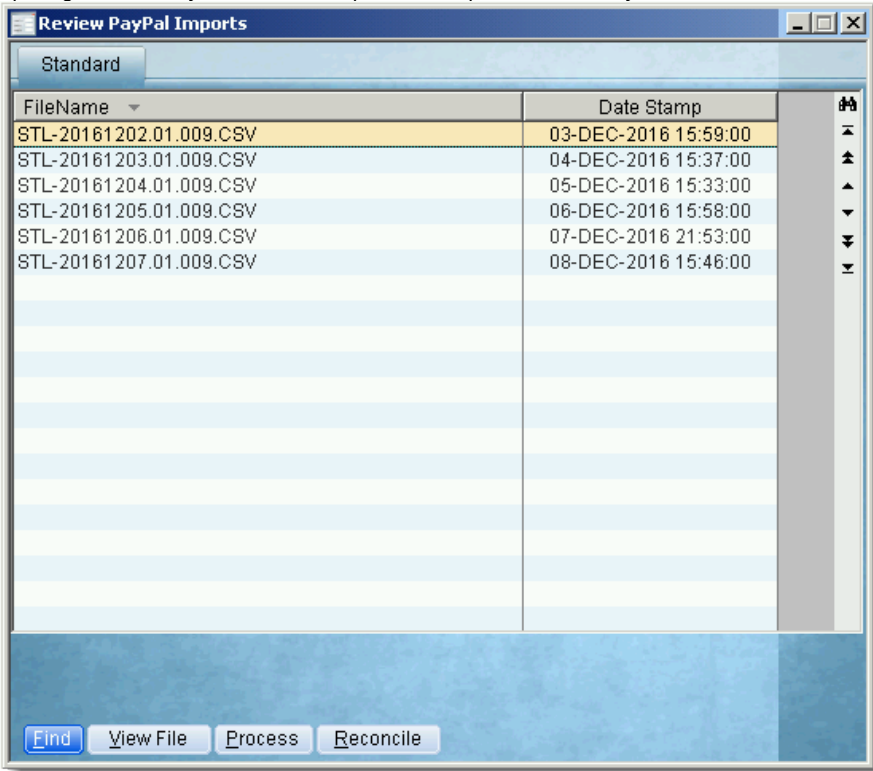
Review PayPal Imports

Standard

| FileName | Date Stamp |
|---|---|
| STL-20161202.01.009.CSV | 03-DEC-2016 15:59:00 |
| STL-20161203.01.009.CSV | 04-DEC-2016 15:37:00 |
| STL-20161204.01.009.CSV | 05-DEC-2016 15:33:00 |
| STL-20161205.01.009.CSV | 06-DEC-2016 15:58:00 |
| STL-20161206.01.009.CSV | 07-DEC-2016 21:53:00 |
| STL-20161207.01.009.CSV | 08-DEC-2016 15:46:00 |

Find View File Process Reconcile